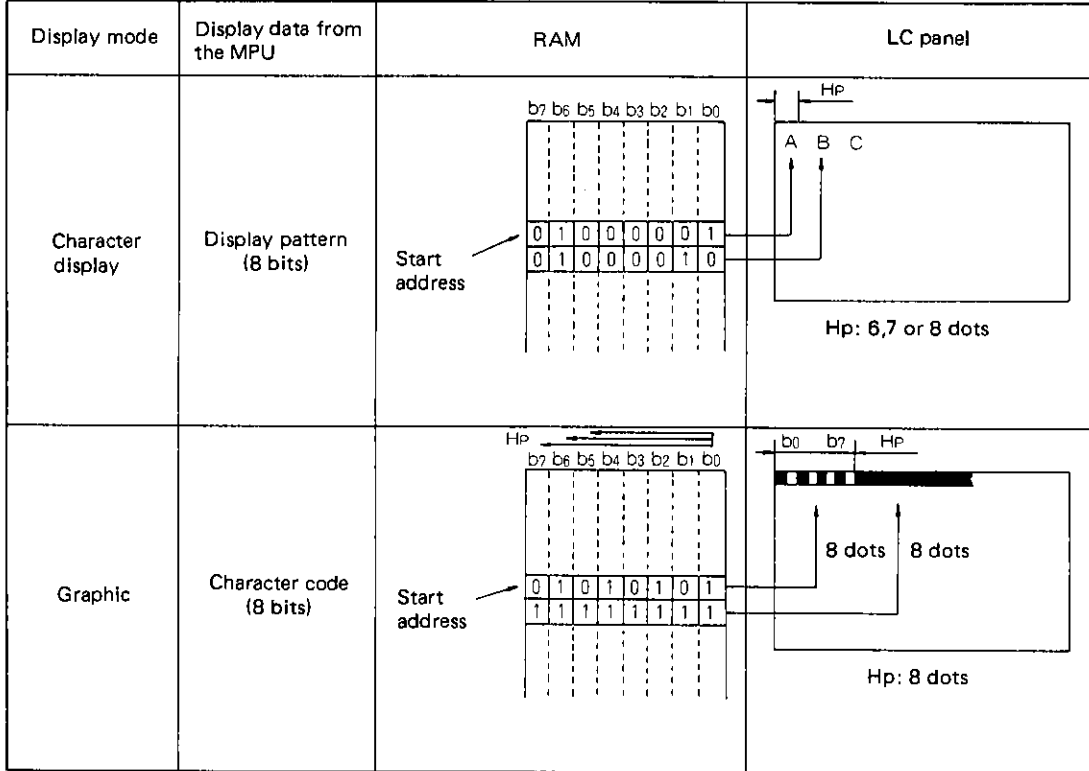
| Display mode | Display data from the MPU | RAM | LC panel |
|---|---|---|---|
| Character display | Display pattern (8 bits) | $b_7$ $b_6$ $b_5$ $b_4$ $b_3$ $b_2$ $b_1$ $b_0$<br>Start address<br>0 1 0 0 0 0 0 1<br>0 1 0 0 0 0 1 0 | Hp<br>A B C<br>Hp: 6,7 or 8 dots |
| Graphic | Character code (8 bits) | Hp<br>$b_7$ $b_6$ $b_5$ $b_4$ $b_3$ $b_2$ $b_1$ $b_0$<br>Start address<br>0 1 0 1 0 1 0 1<br>1 1 1 1 1 1 1 1 | $b_0$ $b_7$ Hp<br>8 dots 8 dots<br>Hp: 8 dots |